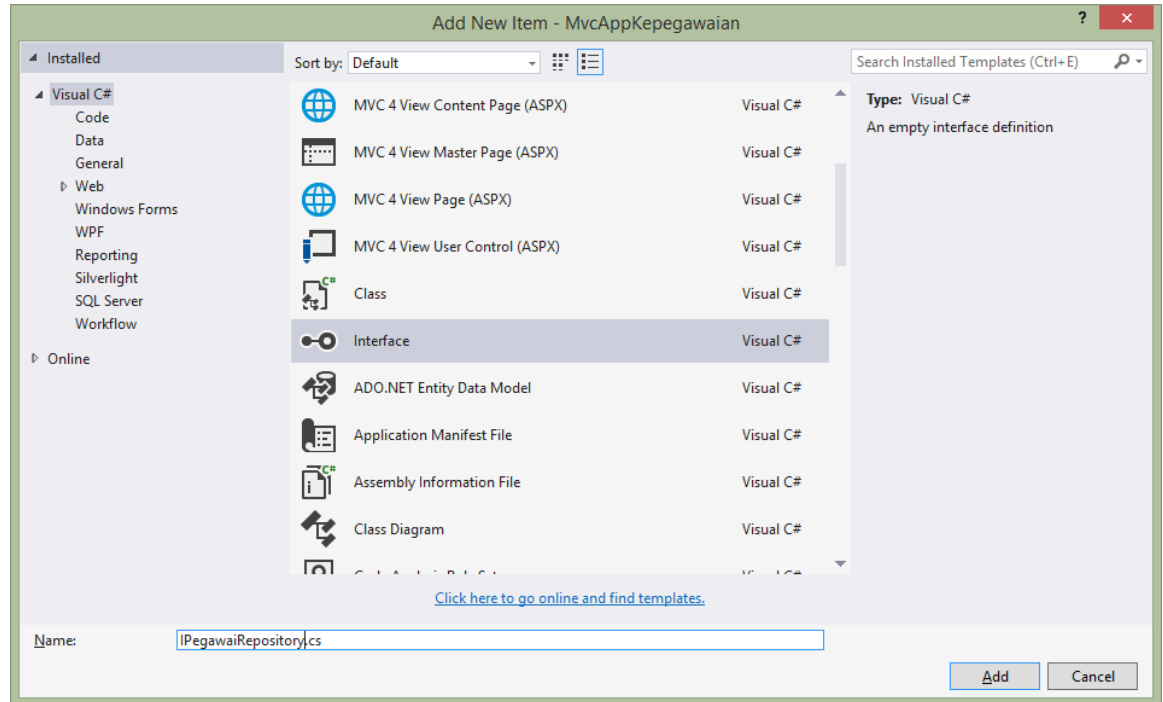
Add New Item - MvcAppKepegawaian

?

Installed

Visual C#
Code
Data
General
Web
Windows Forms
WPF
Reporting
Silverlight
SQL Server
Workflow

Online

Sort by: Default

Search Installed Templates (Ctrl+E)

| | |
|---|---|
| MVC 4 View Content Page (ASPX) | Visual C# |
| MVC 4 View Master Page (ASPX) | Visual C# |
| MVC 4 View Page (ASPX) | Visual C# |
| MVC 4 View User Control (ASPX) | Visual C# |
| Class | Visual C# |
| Interface | Visual C# |
| ADO.NET Entity Data Model | Visual C# |
| Application Manifest File | Visual C# |
| Assembly Information File | Visual C# |
| Class Diagram | Visual C# |
| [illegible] | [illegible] |

Type: Visual C#
An empty interface definition

Click here to go online and find templates.

Name: IPegawaiRepository.cs

Add
Cancel